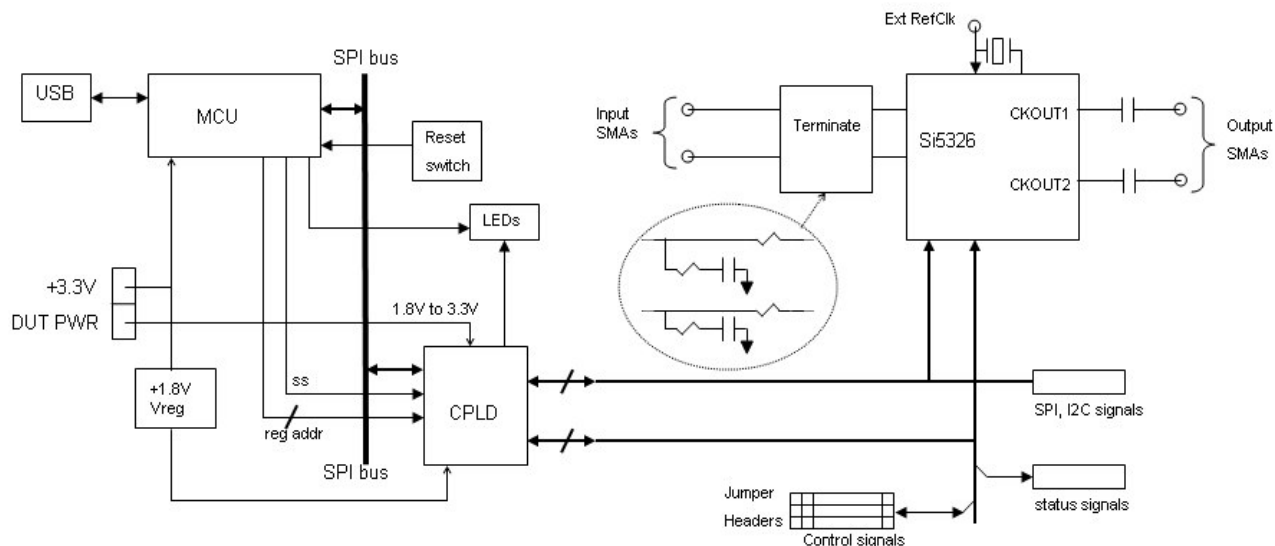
SPI bus

USB

MCU

Reset switch

LEDs

+3.3V

DUT PWR

1.8V to 3.3V

+1.8V Vreg

ss

reg addr

CPLD

SPI bus

Ext RefClk

Input SMAs

Terminate

Si5326

CKOUT1

CKOUT2

Output SMAs

SPI, I2C signals

status signals

Jumper Headers

Control signals